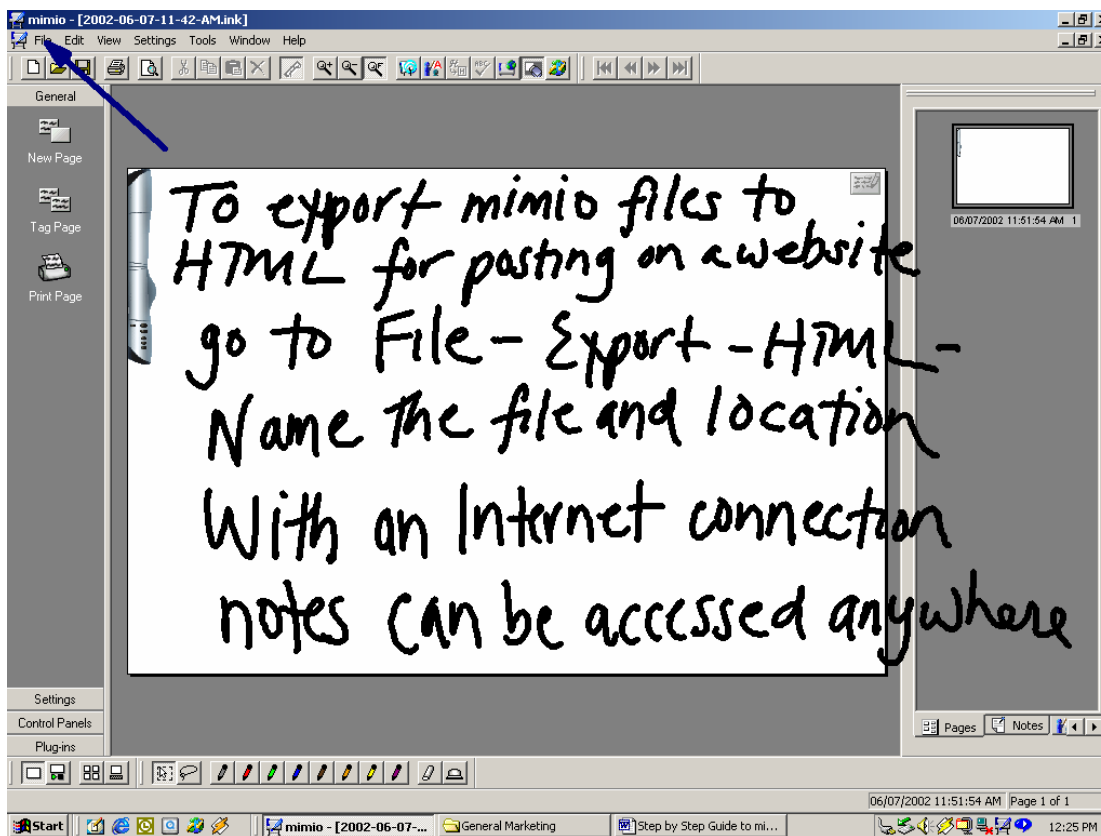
mimio - [2002-06-07-11-42-AM.ink]

File Edit View Settings Tools Window Help

General

New Page

Tag Page

Print Page

Settings

Control Panels

Plug-ins

06/07/2002 11:51:54 AM 1

To export mimio files to HTML for pasting on a website go to File - Export - HTML - Name the file and location With an Internet connection notes can be accessed anywhere

Pages Notes

06/07/2002 11:51:54 AM Page 1 of 1

Start mimio - [2002-06-07-... General Marketing Step by Step Guide to mi... 12:25 PM